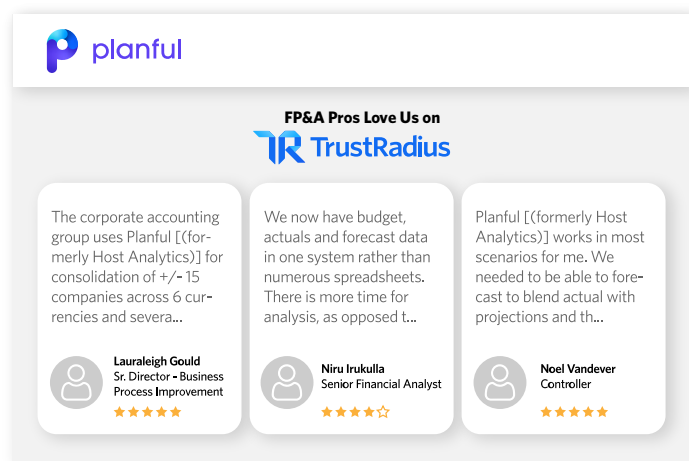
planful

FP&A Pros Love Us on

TrustRadius

The corporate accounting group uses Planful [(formerly Host Analytics)] for consolidation of +/- 15 companies across 6 currencies and severa...

Lauraleigh Gould
Sr. Director - Business Process Improvement
★★★★★

We now have budget, actuals and forecast data in one system rather than numerous spreadsheets. There is more time for analysis, as opposed t...

Niru Irukulla
Senior Financial Analyst
★★★★☆

Planful [(formerly Host Analytics)] works in most scenarios for me. We needed to be able to forecast to blend actual with projections and th...

Noel Vandever
Controller
★★★★★